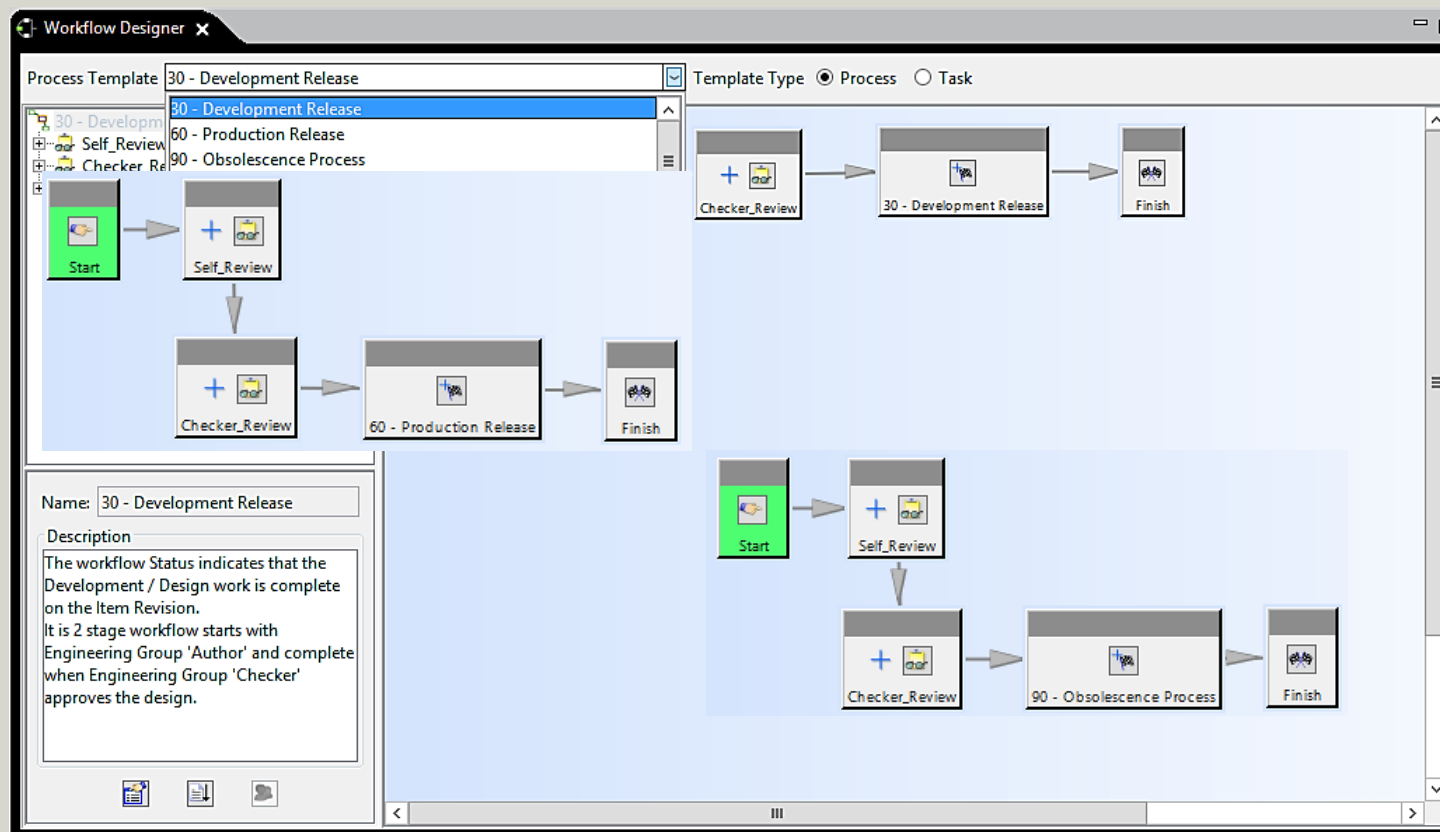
Workflow Designer

Process Template 30 - Development Release

Template Type Process Task

30 - Development Release
60 - Production Release
90 - Obsolescence Process

30 - Developm
Self_Review
Checker_Re

Start

Self_Review

Checker_Review

60 - Production Release

Finish

Checker_Review

30 - Development Release

Finish

Start

Self_Review

Checker_Review

90 - Obsolescence Process

Finish

Name: 30 - Development Release

Description
The workflow Status indicates that the Development / Design work is complete on the Item Revision.
It is 2 stage workflow starts with Engineering Group 'Author' and complete when Engineering Group 'Checker' approves the design.